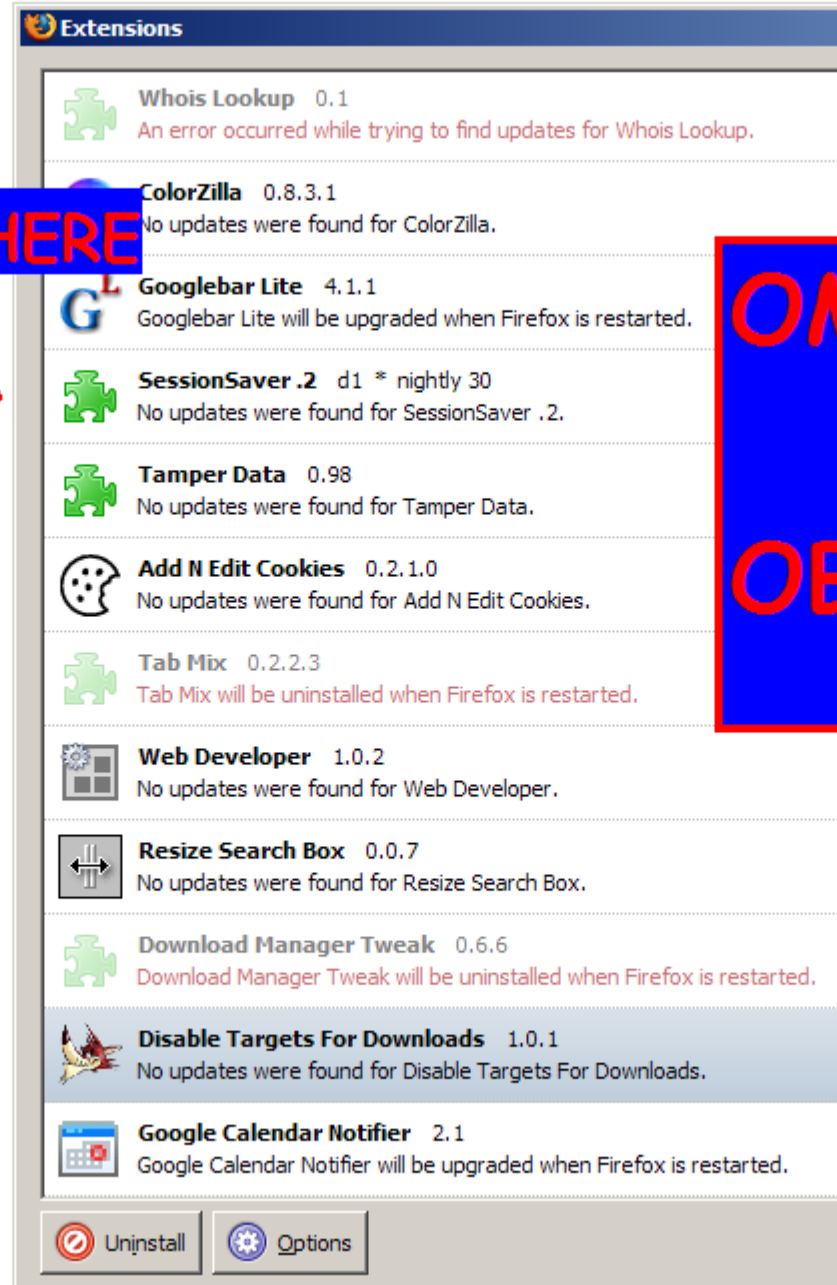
Extensions

Whois Lookup 0.1
An error occurred while trying to find updates for Whois Lookup.

HERE

ColorZilla 0.8.3.1
No updates were found for ColorZilla.

Googlebar Lite 4.1.1
Googlebar Lite will be upgraded when Firefox is restarted.

OM

OB

SessionSaver .2 d1 * nightly 30
No updates were found for SessionSaver .2.

Tamper Data 0.98
No updates were found for Tamper Data.

Add N Edit Cookies 0.2.1.0
No updates were found for Add N Edit Cookies.

Tab Mix 0.2.2.3
Tab Mix will be uninstalled when Firefox is restarted.

Web Developer 1.0.2
No updates were found for Web Developer.

Resize Search Box 0.0.7
No updates were found for Resize Search Box.

Download Manager Tweak 0.6.6
Download Manager Tweak will be uninstalled when Firefox is restarted.

Disable Targets For Downloads 1.0.1
No updates were found for Disable Targets For Downloads.

Google Calendar Notifier 2.1
Google Calendar Notifier will be upgraded when Firefox is restarted.

Uninstall Options